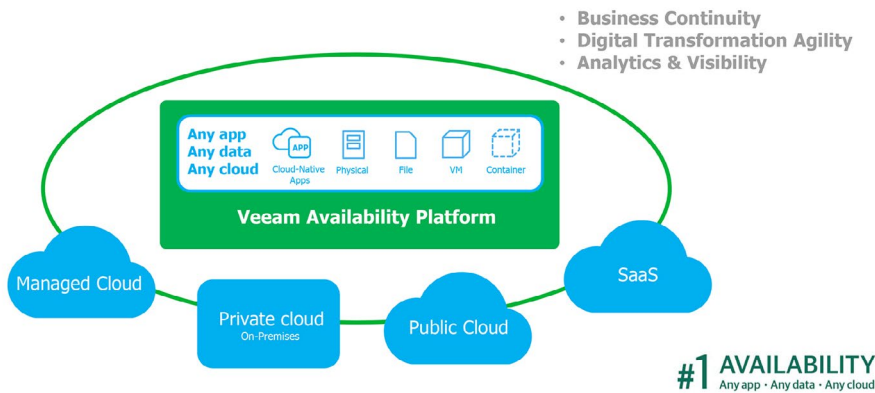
• Business Continuity
• Digital Transformation Agility
• Analytics & Visibility

Any app
Any data
Any cloud

APP
Cloud-Native Apps
Physical
File
VM
Container

Veeam Availability Platform

Managed Cloud

Private cloud
On-Premises

Public Cloud

SaaS

#1 AVAILABILITY
Any app · Any data · Any cloud